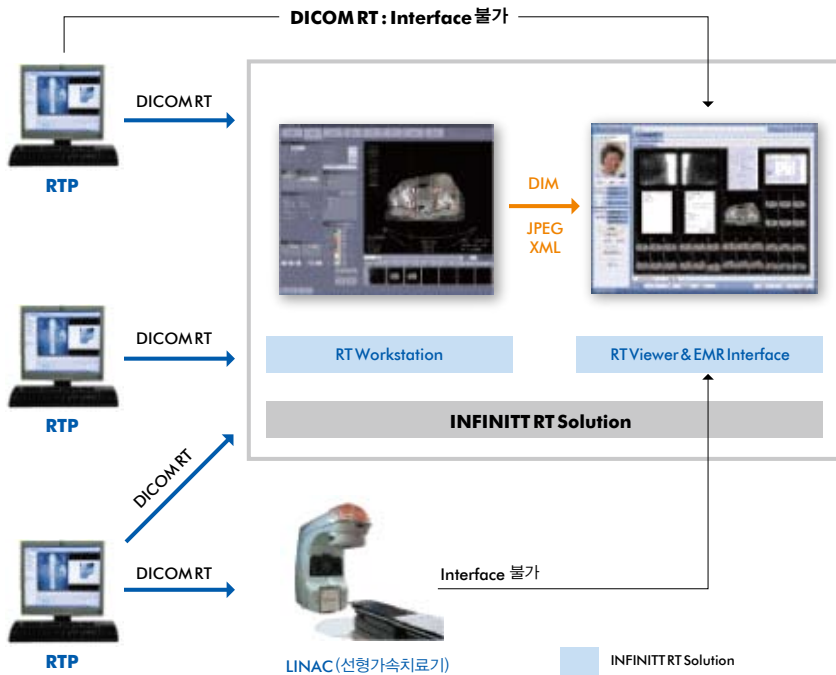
DICOM RT : Interface 불가

DICOM RT

RTP

DIM

JPEG
XML

RT Workstation

RT Viewer & EMR Interface

INFINITT RT Solution

DICOM RT

RTP

DICOM RT

DICOM RT

RTP

Interface 불가

LINAC (선형가속치료기)

INFINITT RT Solution